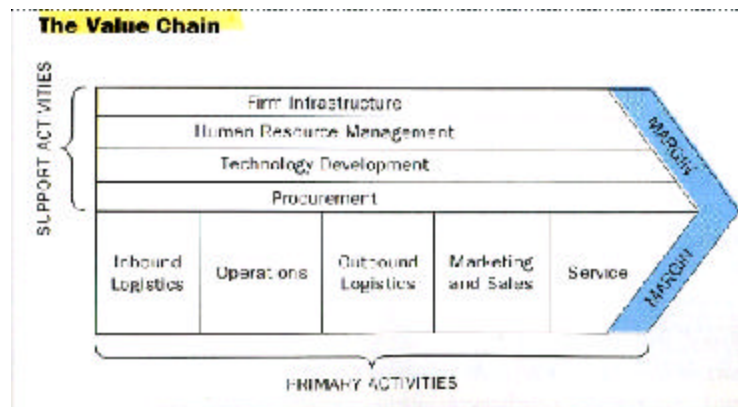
The Value Chain

SUPPORT ACTIVITIES

Firm Infrastructure

Human Resource Management

Technology Development

Procurement

MARGIN

Inbound Logistics

Operations

Outbound Logistics

Marketing and Sales

Service

MARGIN

PRIMARY ACTIVITIES